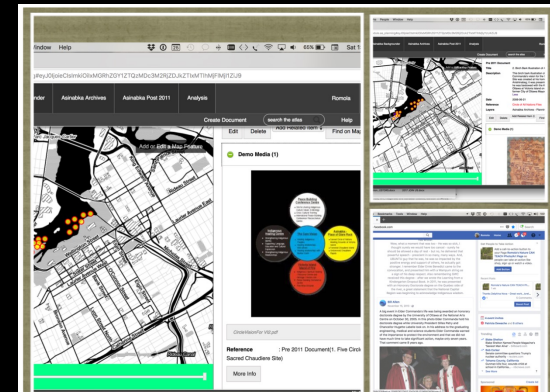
Window Help

60% Sat 1

pIeyJ0fjoieClsimkiOilxMGRhZGY1ZTQzMDc3M2RjZDJkZTIxMTIhMjFiMjI1ZiJ9

nder Asinabka Archives Asinabka Post 2011 Analysis Romola

Create Document search the atlas Help

Add or Edit a Map Feature

Edit Delete Add Related Item Find on Map

Demo Media (1)

CircleVisionFor V50.pdf

Reference : Pre 2011 Document(1. Five Circle Sacred Chaudiere Site)

More Info

Asinabka Archives Asinabka Post 2011

Pre 2011 Document

Description

Date

Reference

Layers

Demo Media (1)

facebook.com

Bill Allen